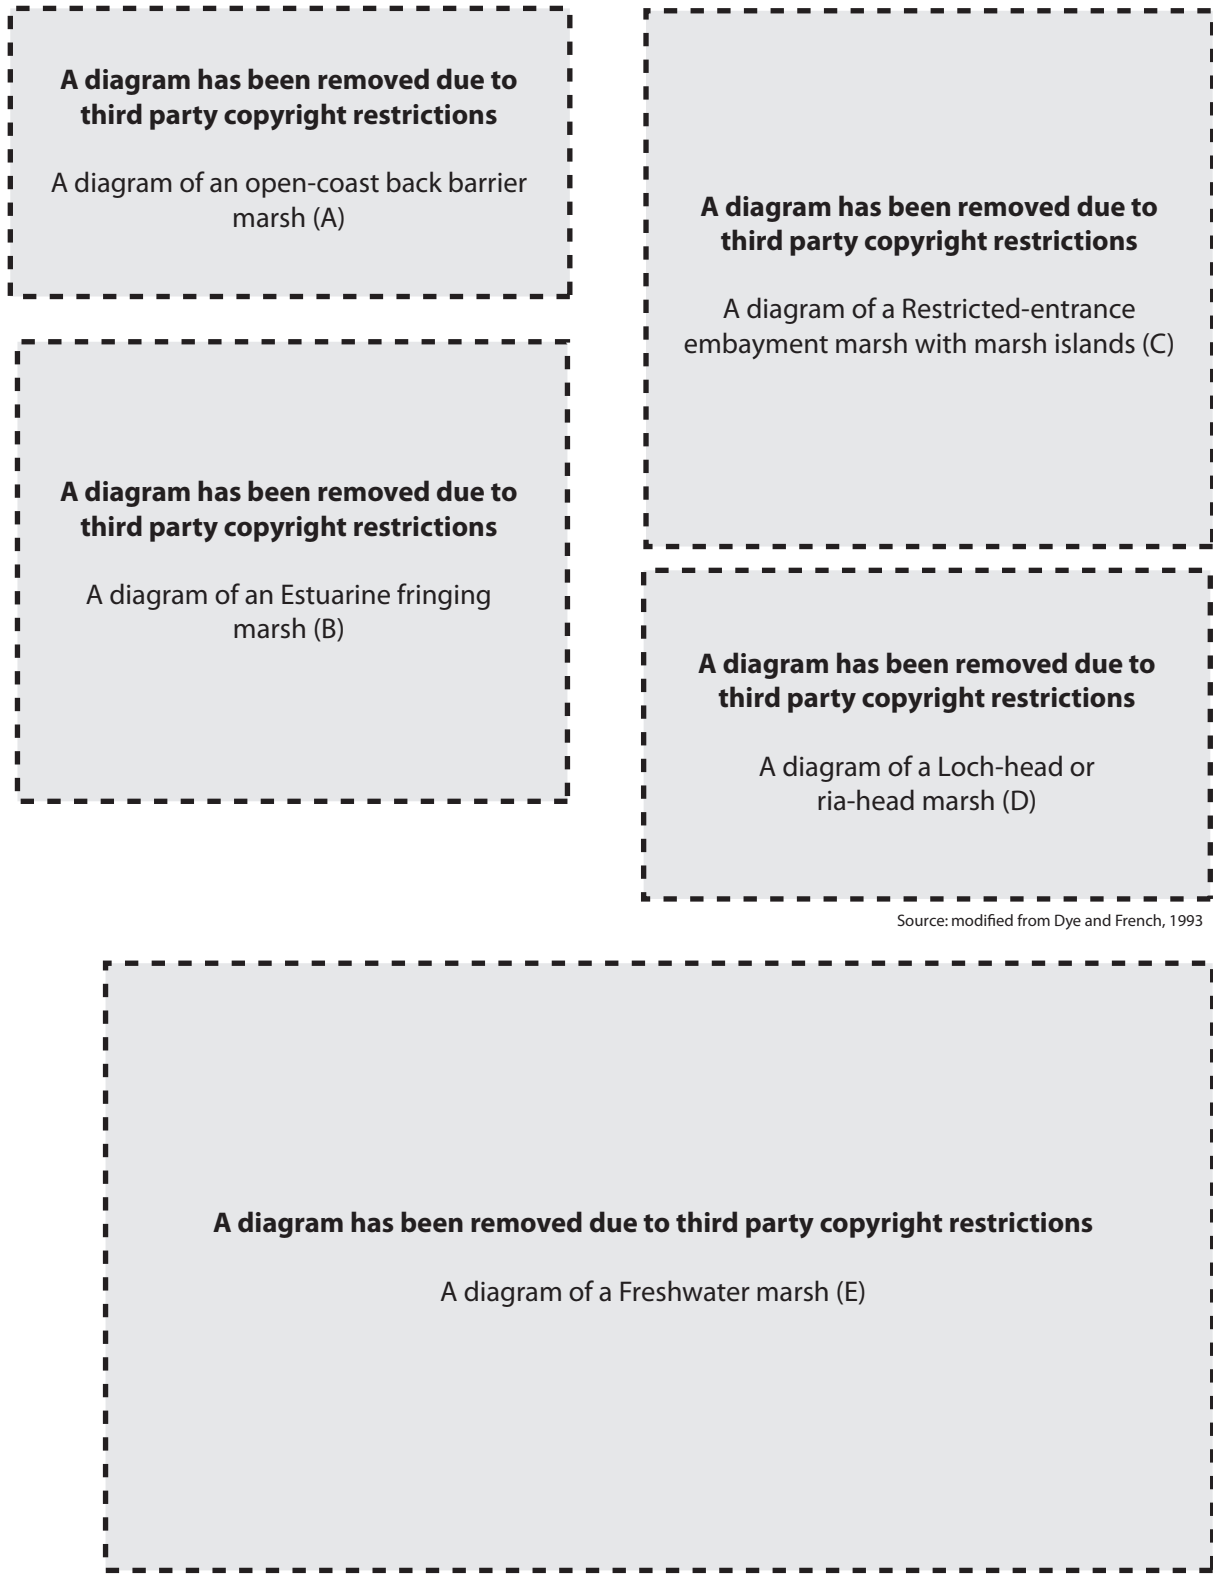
A diagram has been removed due to third party copyright restrictions

A diagram of an open-coast back barrier marsh (A)

A diagram has been removed due to third party copyright restrictions

A diagram of an Estuarine fringing marsh (B)

A diagram has been removed due to third party copyright restrictions

A diagram of a Restricted-entrance embayment marsh with marsh islands (C)

A diagram has been removed due to third party copyright restrictions

A diagram of a Loch-head or ria-head marsh (D)

Source: modified from Dye and French, 1993

A diagram has been removed due to third party copyright restrictions

A diagram of a Freshwater marsh (E)